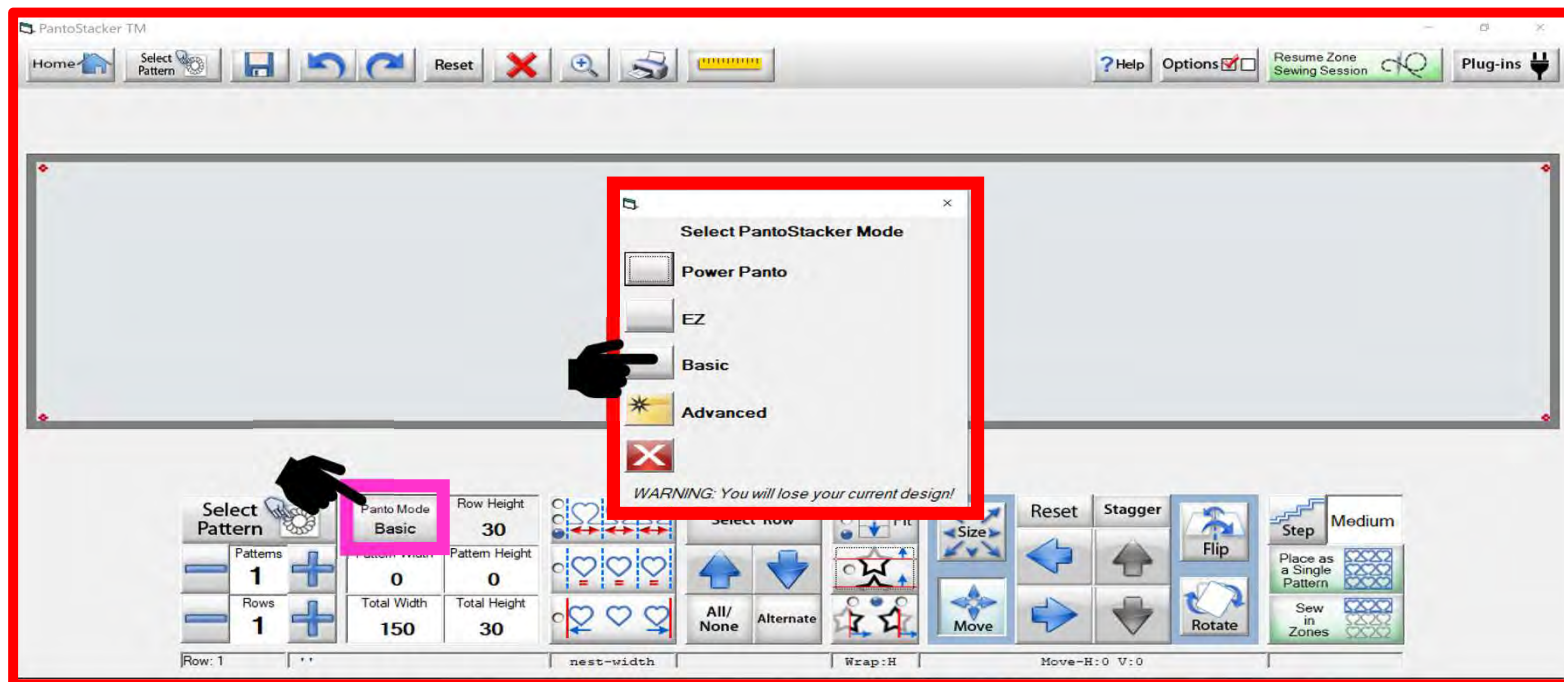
PantoStacker TM

Home
Select Pattern
Reset
?Help
Options
Resume Zone Sewing Session
Plug-ins

Select PantoStacker Mode
×
Power Panto
EZ
Basic
Advanced
WARNING: You will lose your current design!

Select Pattern
Panto Mode
Basic
Row Height
30
Select Row
Fit
Size
Reset
Stagger
Step
Medium
Patterns
1
Pattern Width
0
Pattern Height
0
Flip
Place as a Single Pattern
Rows
1
Total Width
150
Total Height
30
All/ None
Alternate
Move
Rotate
Sew in Zones

Row: 1
''
nest-width
Wrap:H
Move-H:0 V:0